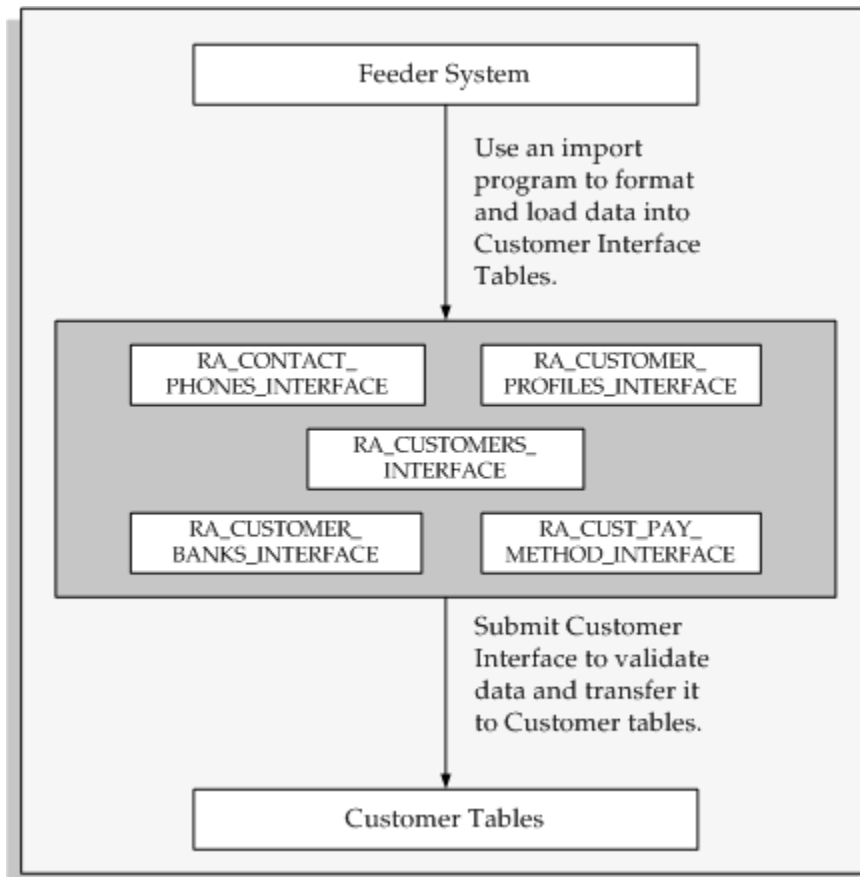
Feeder System

Use an import program to format and load data into Customer Interface Tables.

RA_CONTACT_ PHONES_INTERFACE

RA_CUSTOMER_ PROFILES_INTERFACE

RA_CUSTOMERS_ INTERFACE

RA_CUSTOMER_ BANKS_INTERFACE

RA_CUST_PAY_ METHOD_INTERFACE

Submit Customer Interface to validate data and transfer it to Customer tables.

Customer Tables